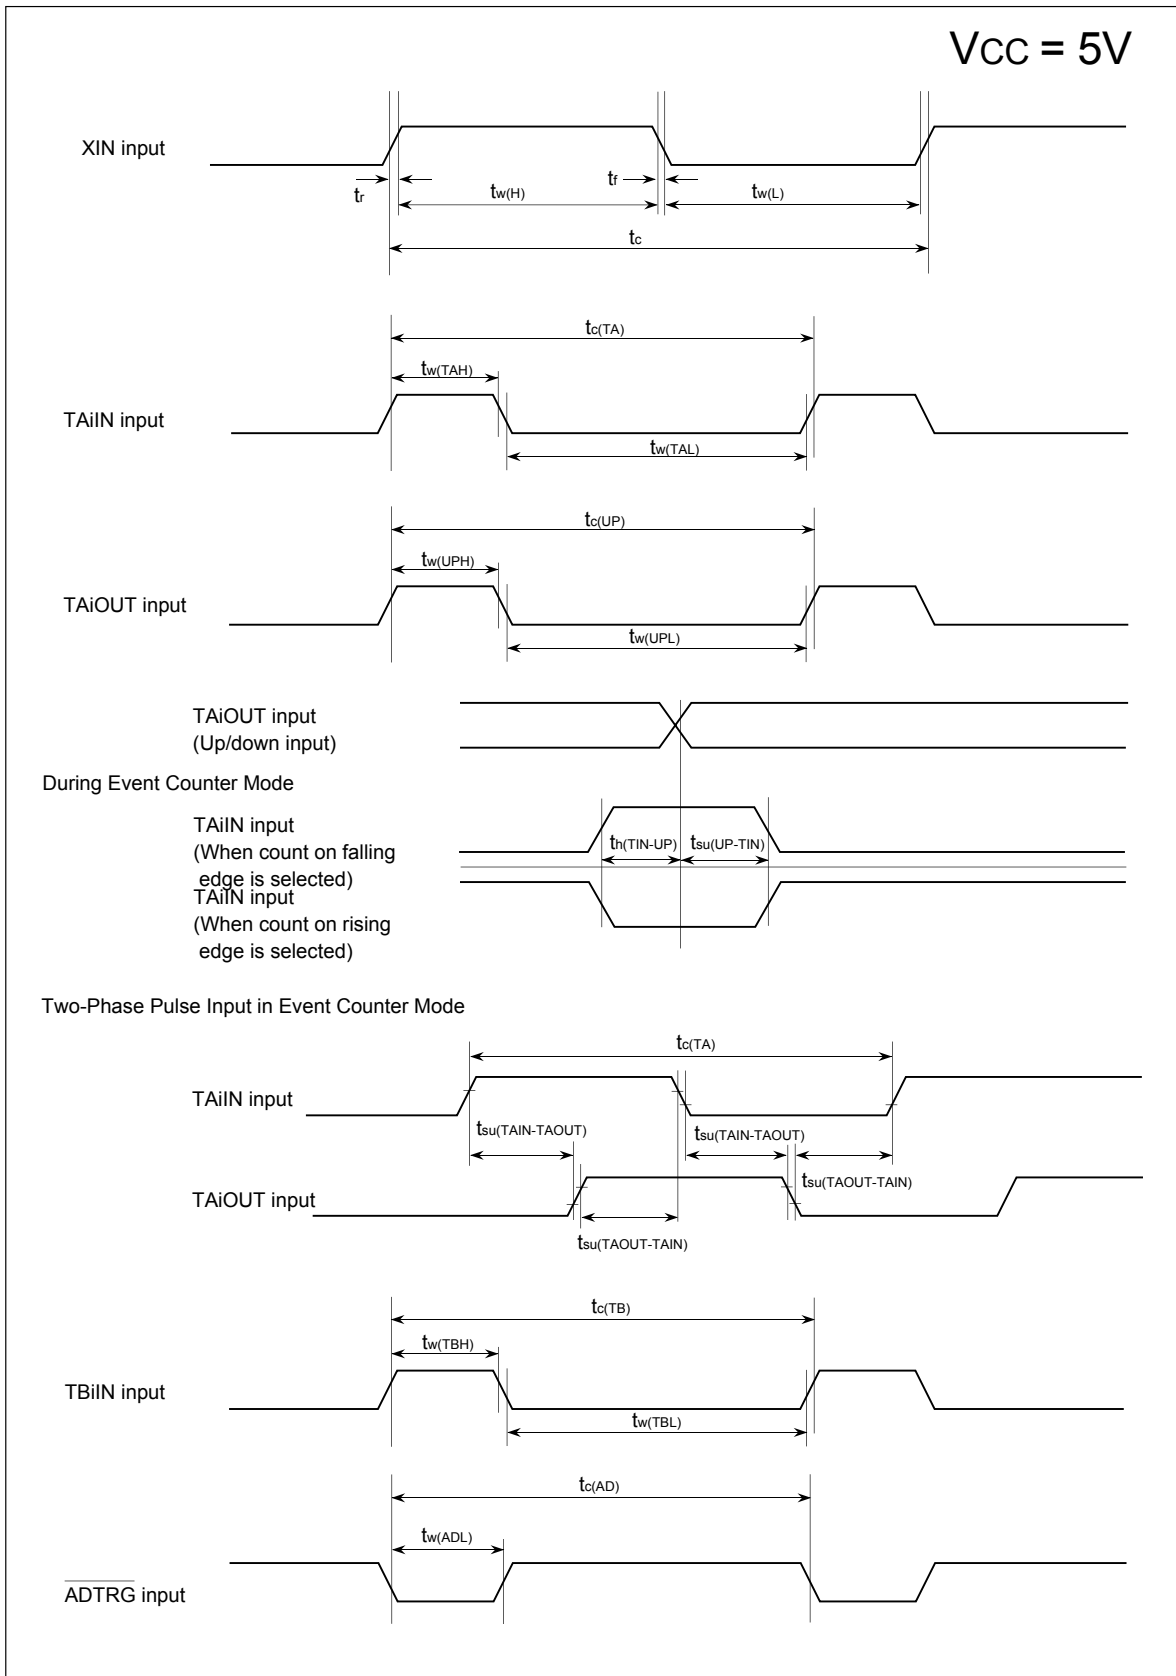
VCC = 5V

XIN input

$t_r$

$t_{w(H)}$

$t_f$

$t_{w(L)}$

$t_c$

$t_{c(TA)}$

$t_{w(TAH)}$

TAiIN input

$t_{w(TAL)}$

$t_{c(UP)}$

$t_{w(UPH)}$

TAiOUT input

$t_{w(UPL)}$

TAiOUT input
(Up/down input)

During Event Counter Mode

TAiIN input
(When count on falling edge is selected)

$t_{h(TIN-UP)}$

$t_{su(UP-TIN)}$

TAiIN input
(When count on rising edge is selected)

Two-Phase Pulse Input in Event Counter Mode

$t_{c(TA)}$

TAiIN input

$t_{su(TAIN-TAOUT)}$

$t_{su(TAIN-TAOUT)}$

TAiOUT input

$t_{su(TAOUT-TAIN)}$

$t_{su(TAOUT-TAIN)}$

$t_{c(TB)}$

$t_{w(TBH)}$

TBiIN input

$t_{w(TBL)}$

$t_{c(AD)}$

$t_{w(ADL)}$

$\overline{ADTRG}$ input